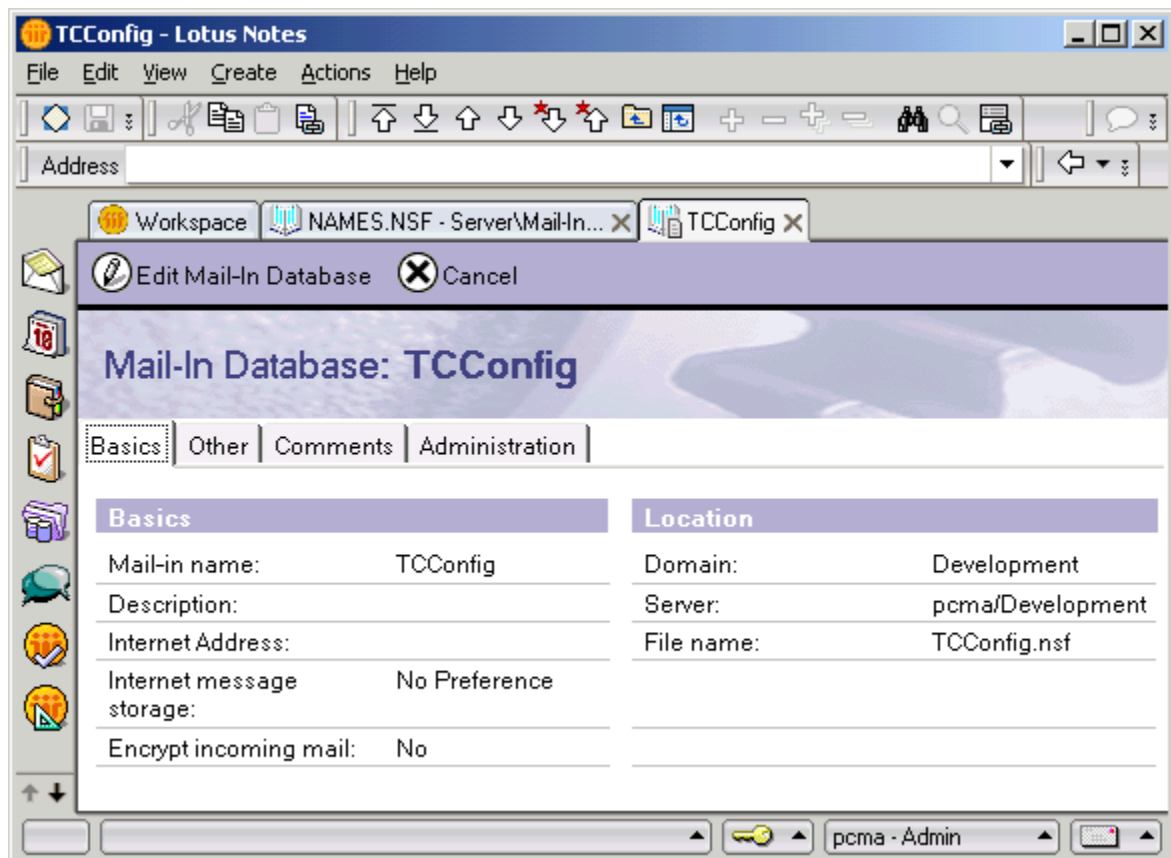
TCConfig - Lotus Notes

File Edit View Create Actions Help

Address

Workspace | NAMES.NSF - Server\Mail-In... | TCConfig

Edit Mail-In Database Cancel

Mail-In Database: TCConfig

Basics | Other | Comments | Administration

| Basics | |
|---|---|
| Mail-in name: | TCConfig |
| Description: | |
| Internet Address: | |
| Internet message storage: | No Preference |
| Encrypt incoming mail: | No |

| Location | |
|---|---|
| Domain: | Development |
| Server: | pcma/Development |
| File name: | TCConfig.nsf |

pcma - Admin